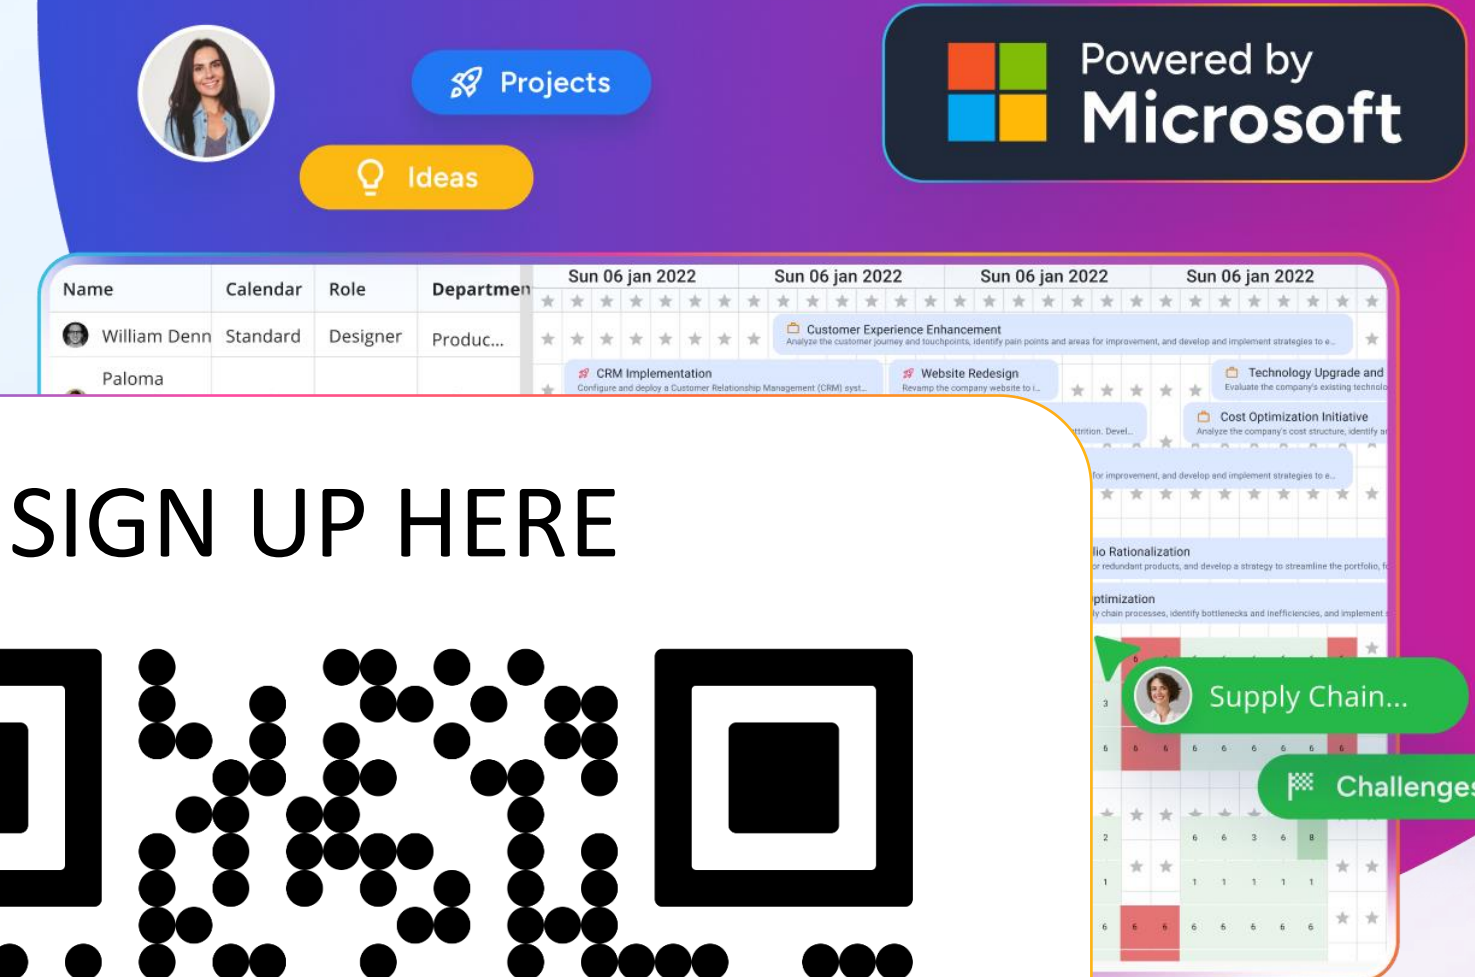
Projects

Ideas

Powered by Microsoft

| Name | Calendar | Role | Departmen |
|---|---|---|---|
| William Denn | Standard | Designer | Produc... |
| Paloma | | | |

Sun 06 jan 2022 Sun 06 jan 2022 Sun 06 jan 2022 Sun 06 jan 2022

Customer Experience Enhancement
Analyze the customer journey and touchpoints, identify pain points and areas for improvement, and develop and implement strategies to e...

CRM Implementation
Configure and deploy a Customer Relationship Management (CRM) syst...

Website Redesign
Revamp the company website to i...

Technology Upgrade and
Evaluate the company's existing technolo

Cost Optimization Initiative
Analyze the company's cost structure, identify a

ttrition. Devel...

for improvement, and develop and implement strategies to e...

lio Rationalization
or redundant products, and develop a strategy to streamline the portfolio, fo

ptimization
y chain processes, identify bottlenecks and inefficiencies, and implement

SIGN UP HERE

Supply Chain...

Challenges